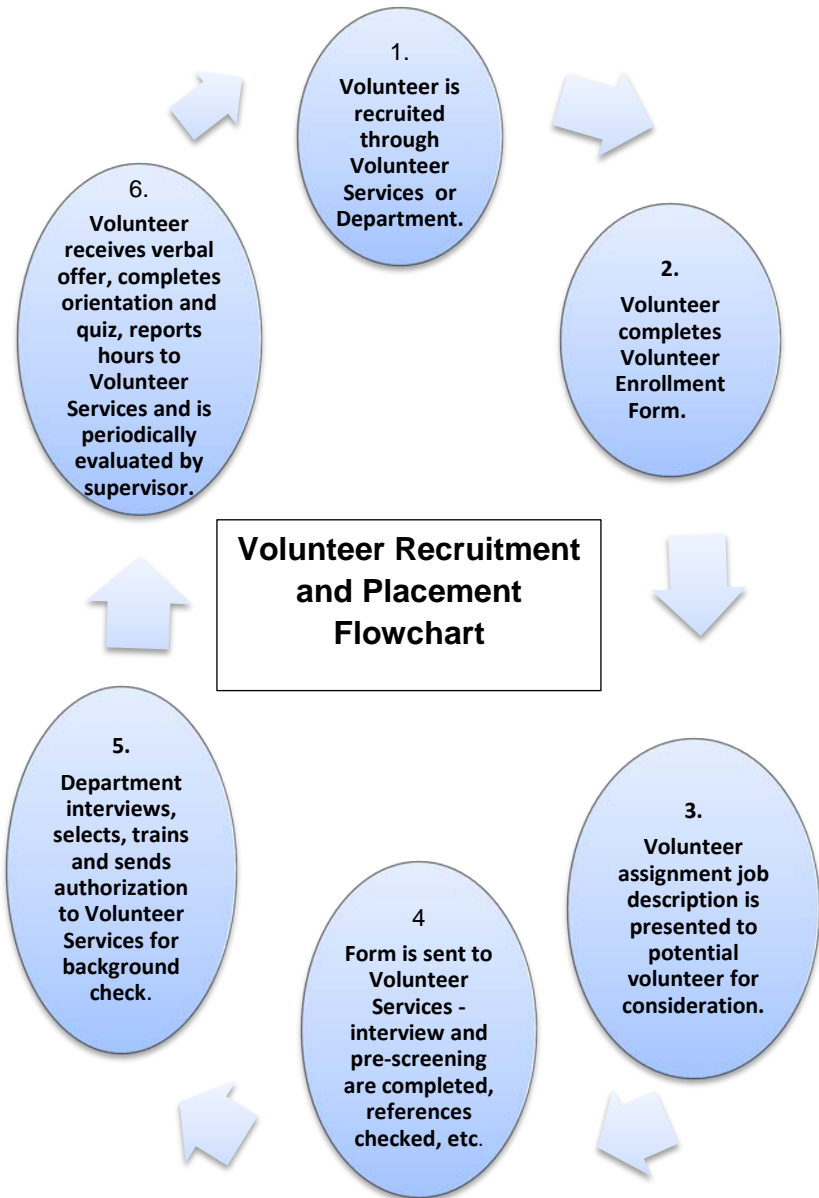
Volunteer Recruitment and Placement Flowchart

1.
Volunteer is recruited through Volunteer Services or Department.

2.
Volunteer completes Volunteer Enrollment Form.

3.
Volunteer assignment job description is presented to potential volunteer for consideration.

4
Form is sent to Volunteer Services - interview and pre-screening are completed, references checked, etc.

5.
Department interviews, selects, trains and sends authorization to Volunteer Services for background check.

6.
Volunteer receives verbal offer, completes orientation and quiz, reports hours to Volunteer Services and is periodically evaluated by supervisor.